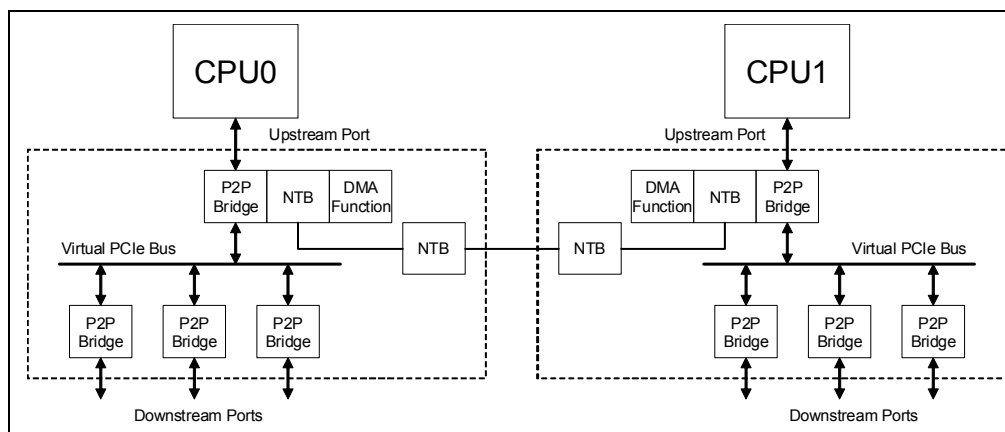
CPU0

Upstream Port

P2P Bridge

NTB

DMA Function

Virtual PCIe Bus

NTB

P2P Bridge

P2P Bridge

P2P Bridge

Downstream Ports

CPU1

Upstream Port

DMA Function

NTB

P2P Bridge

NTB

Virtual PCIe Bus

P2P Bridge

P2P Bridge

P2P Bridge

Downstream Ports